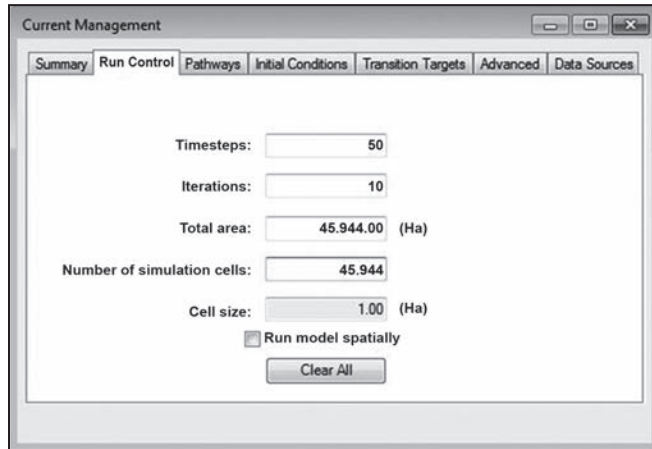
Current Management

Summary | Run Control | Pathways | Initial Conditions | Transition Targets | Advanced | Data Sources

Timesteps: 50

Iterations: 10

Total area: 45.944.00 (Ha)

Number of simulation cells: 45.944

Cell size: 1.00 (Ha)

Run model spatially

Clear All